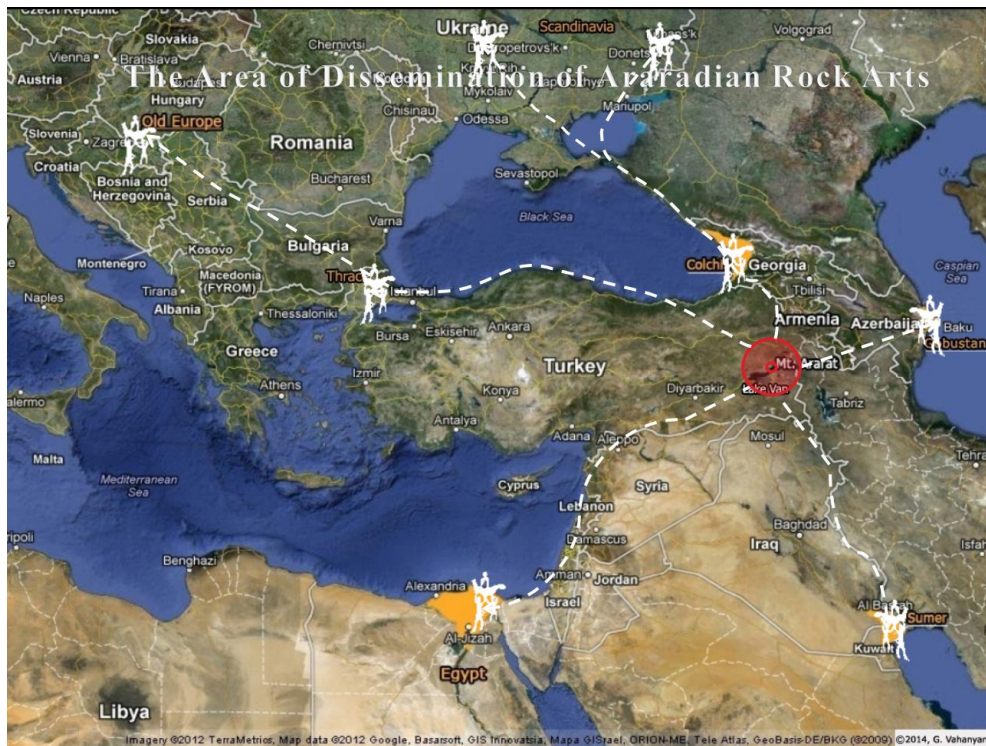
The Area of Dissemination of Araradian Rock Arts

Czech Republic
Slovakia
Vienna
Bratislava
Austria
Hungary
Ukraine
Scandinavia
Chernivtsi
Dnipropetrovs'k
Donets'k
Volgograd
Mykolaiv
Chisinau
Mariupol
Odessa
Old Europe
Slovenia
Zagreb
Croatia
Romania
Bosnia and Herzegovina
Bucharest
Serbia
Sevastopol
Black Sea
Varna
Kosovo
Bulgaria
Montenegro
Macedonia (FYROM)
Thrace
Istanbul
Tirana
Albania
Naples
Thessaloniki
Bursa
Eskisehir
Ankara
Colchis
Georgia
Tbilisi
Caspian Sea
Armenia
Azerbaijan
Baku
Gobustan
Mt. Ararat
Lake Van
Greece
Izmir
Turkey
Konya
Diyarbakir
Tabriz
Athens
alermo
Antalya
Adana
Aleppo
Mosul
Malta
Tehran
Mediterranean Sea
Cyprus
Syria
Lebanon
Baghdad
ripoli
Damascus
Iraq
Isfah
Benghazi
Amman
Jordan
Alexandria
Israel
Al Basrah
Sumer
Kuwait
Al Jizah
Egypt
Libya
Imagery ©2012 TerraMetrics, Map data ©2012 Google, Basarsoft, GIS Innovatsia, Mapa GISrael, ORION-ME, Tele Atlas, GeoBasis-DE/BKG (©2009) ©2014, G. Vahanyan